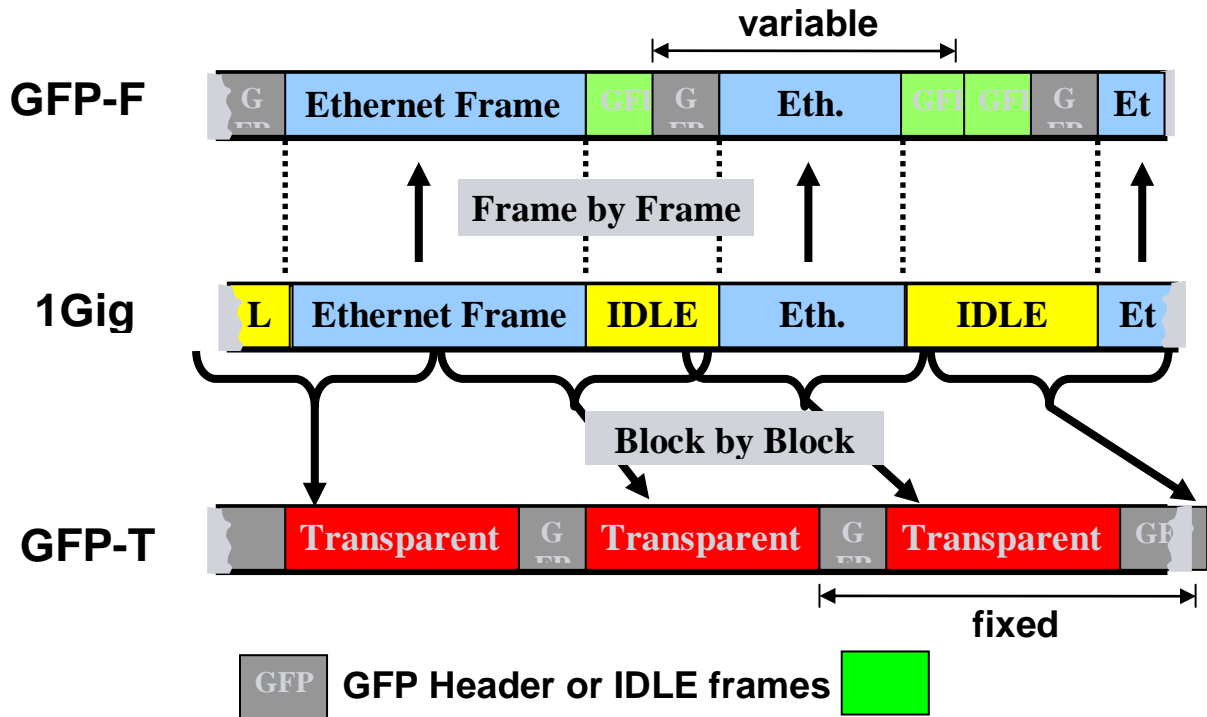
variable

GFP-F

G FP | Ethernet Frame | GFI | G FP | Eth. | GFI | GFI | G FP | Et

Frame by Frame

1Gig

L | Ethernet Frame | IDLE | Eth. | IDLE | Et

Block by Block

GFP-T

Transparent | G FP | Transparent | G FP | Transparent | GF

fixed

GFP GFP Header or IDLE frames